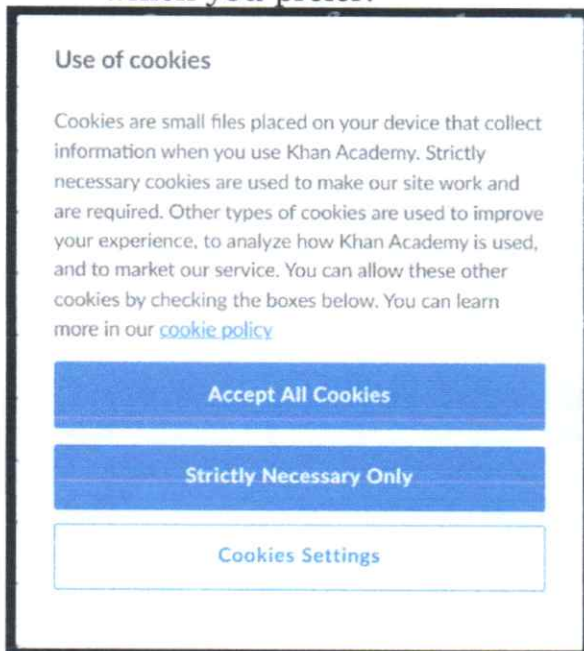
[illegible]

Use of cookies

Cookies are small files placed on your device that collect information when you use Khan Academy. Strictly necessary cookies are used to make our site work and are required. Other types of cookies are used to improve your experience, to analyze how Khan Academy is used, and to market our service. You can allow these other cookies by checking the boxes below. You can learn more in our cookie policy

Accept All Cookies

Strictly Necessary Only

Cookies Settings